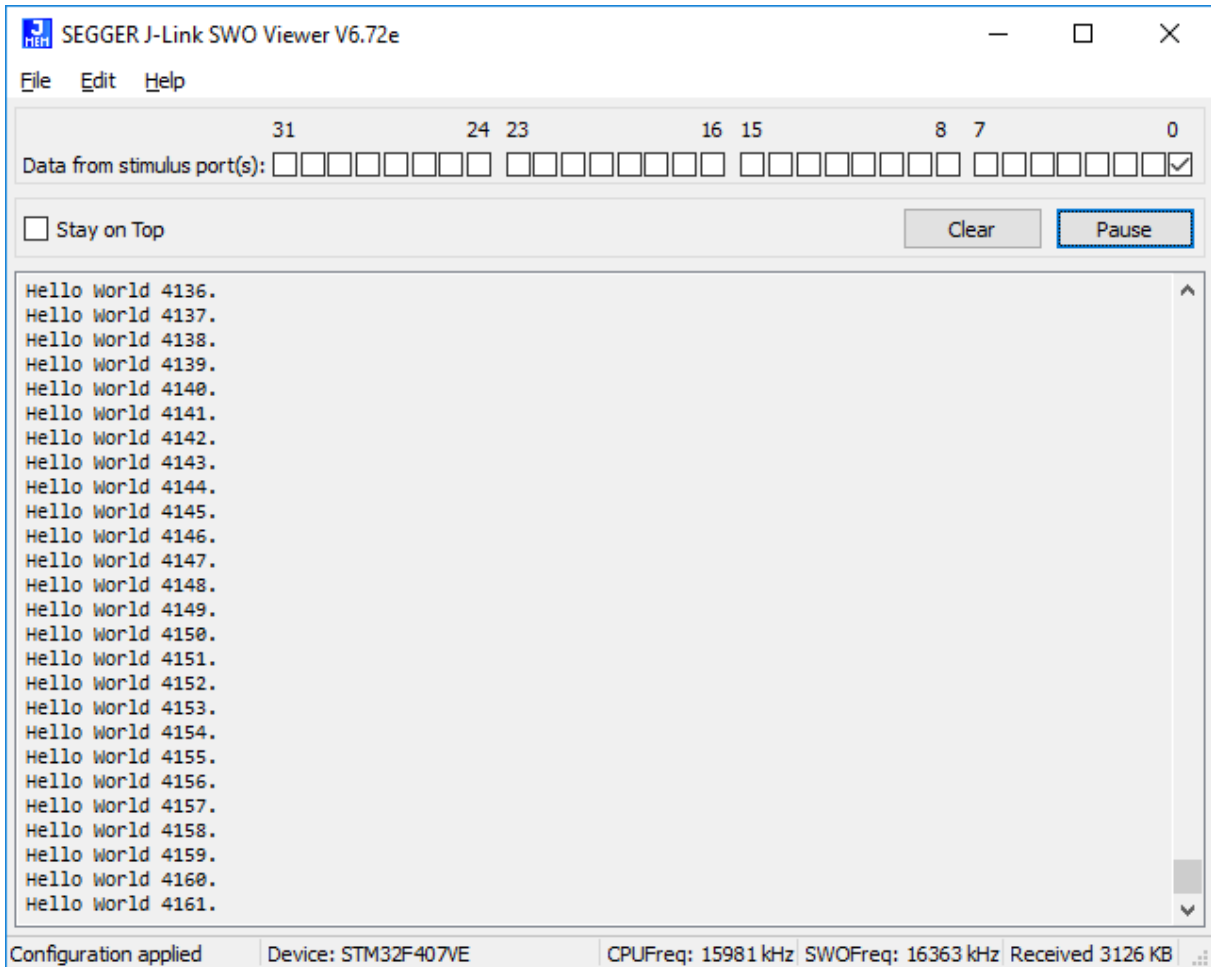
SEGGER J-Link SWO Viewer V6.72e

File Edit Help

31 24 23 16 15 8 7 0

Data from stimulus port(s):

Stay on Top

Clear

Pause

Hello World 4136.
Hello World 4137.
Hello World 4138.
Hello World 4139.
Hello World 4140.
Hello World 4141.
Hello World 4142.
Hello World 4143.
Hello World 4144.
Hello World 4145.
Hello World 4146.
Hello World 4147.
Hello World 4148.
Hello World 4149.
Hello World 4150.
Hello World 4151.
Hello World 4152.
Hello World 4153.
Hello World 4154.
Hello World 4155.
Hello World 4156.
Hello World 4157.
Hello World 4158.
Hello World 4159.
Hello World 4160.
Hello World 4161.

Configuration applied | Device: STM32F407VE | CPUFreq: 15981 kHz | SWOFreq: 16363 kHz | Received 3126 KB